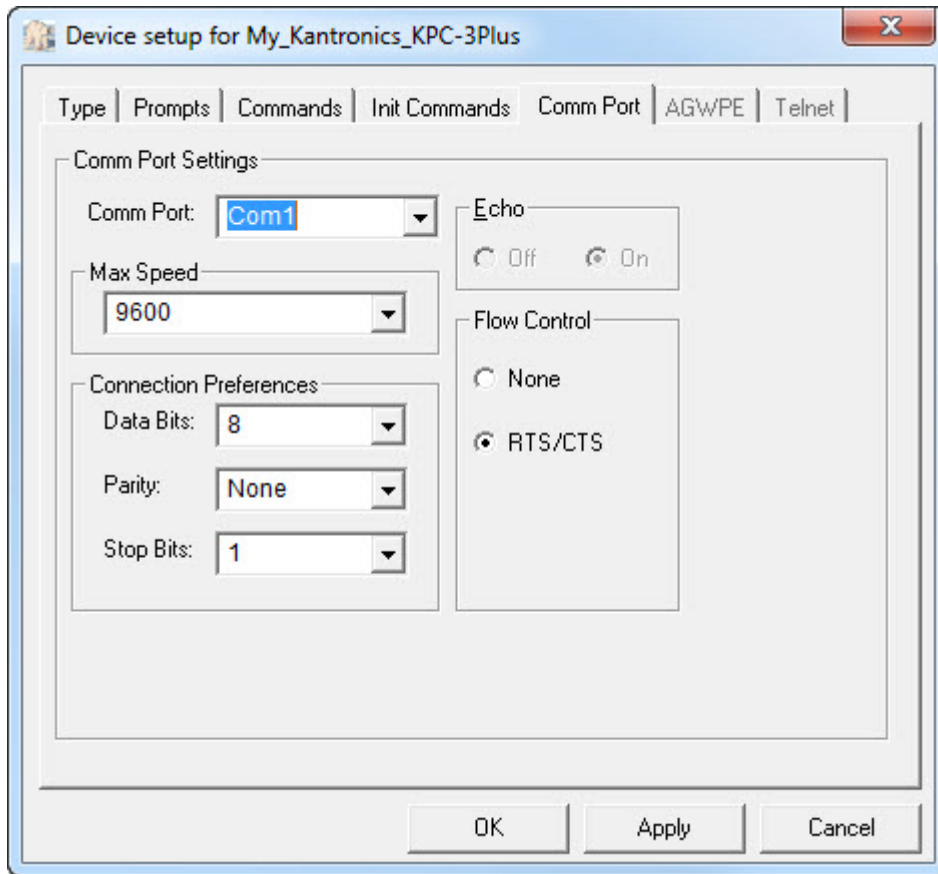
Device setup for My_Kantronics_KPC-3Plus

Type | Prompts | Commands | Init Commands | Comm Port | AGWPE | Telnet

Comm Port Settings

Comm Port: Com1

Max Speed
9600

Connection Preferences
Data Bits: 8
Parity: None
Stop Bits: 1

Echo
Off On

Flow Control
None
RTS/CTS

OK Apply Cancel